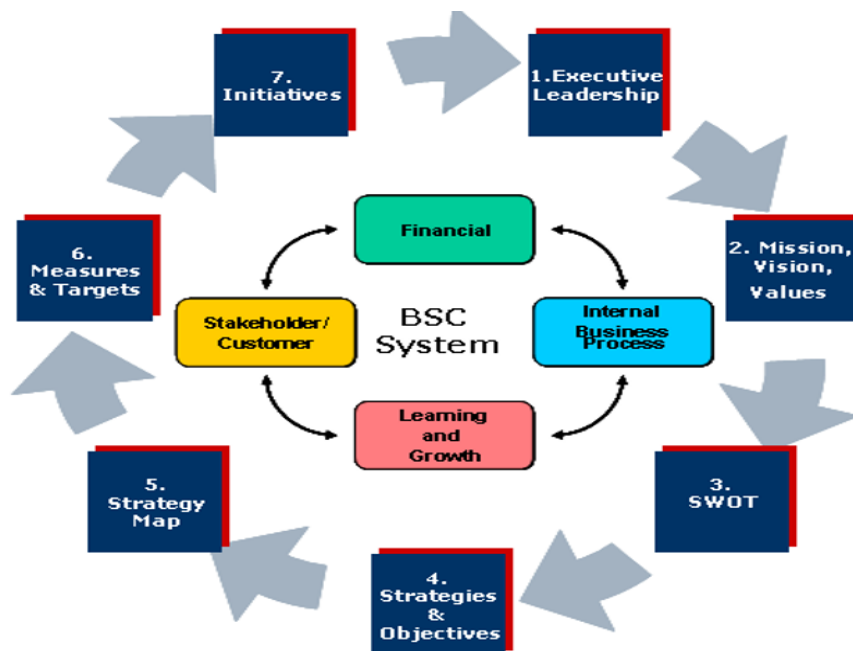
7. Initiatives

1.Executive Leadership

2. Mission, Vision, Values

3. SWOT

4. Strategies & Objectives

5. Strategy Map

6. Measures & Targets

Financial

Stakeholder/ Customer

BSC System

Internal Business Process

Learning and Growth